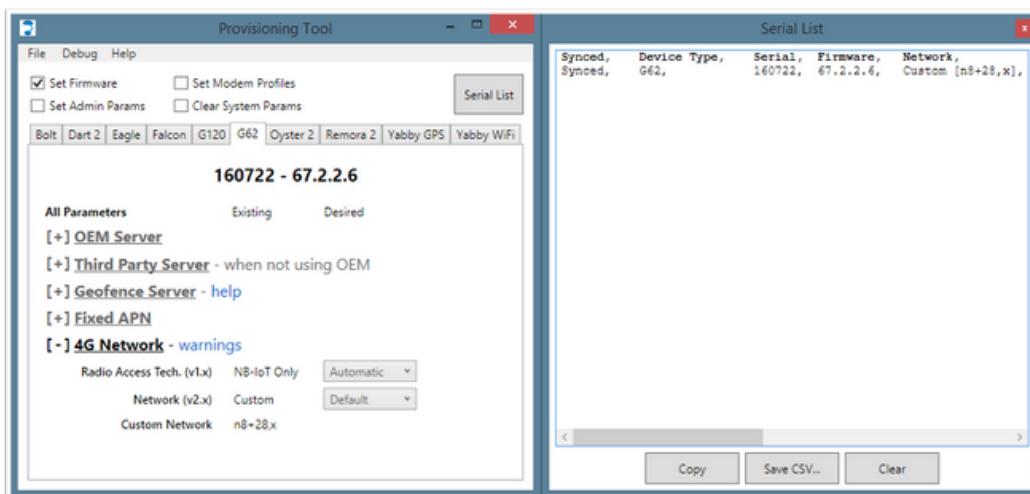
Provisioning Tool

File Debug Help

Set Firmware
Set Modem Profiles
Set Admin Params
Clear System Params
Serial List

Bolt | Dart 2 | Eagle | Falcon | G120 | G62 | Oyster 2 | Remora 2 | Yabby GPS | Yabby WiFi

160722 - 67.2.2.6

All Parameters Existing Desired

[+] OEM Server

[+] Third Party Server - when not using OEM

[+] Geofence Server - help

[+] Fixed APN

[-] 4G Network - warnings

Radio Access Tech. (v1.x) NB-IoT Only Automatic

Network (v2.x) Custom Default

Custom Network n8+28,x

Serial List

| Synced, | Device Type, | Serial, | Firmware, | Network, |
|---|---|---|---|---|
| Synced, | G62, | 160722, | 67.2.2.6, | Custom [n8+28,x], |

Copy
Save CSV...
Clear